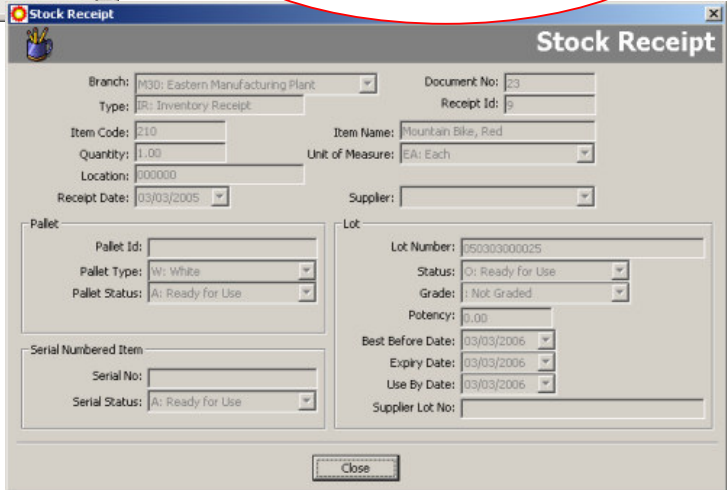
Stock Receipt

Stock Receipt

Branch: M30: Eastern Manufacturing Plant
Document No: 23
Type: IR: Inventory Receipt
Receipt Id: 9
Item Code: 210
Item Name: Mountain Bike, Red
Quantity: 1.00
Unit of Measure: EA: Each
Location: 000000
Receipt Date: 03/03/2005
Supplier:

Pallet
Pallet Id:
Pallet Type: W: White
Pallet Status: A: Ready for Use

Serial Numbered Item
Serial No:
Serial Status: A: Ready for Use

Lot
Lot Number: 050303000025
Status: O: Ready for Use
Grade: : Not Graded
Potency: 0.00
Best Before Date: 03/03/2006
Expiry Date: 03/03/2006
Use By Date: 03/03/2006
Supplier Lot No:

Close